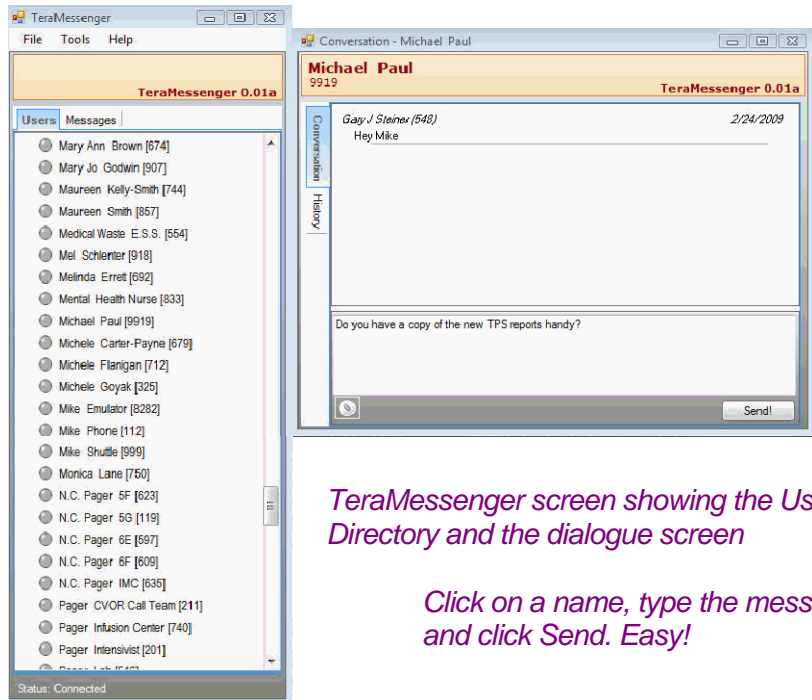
TeraMessenger
File Tools Help
TeraMessenger 0.01a
Users Messages
Mary Ann Brown [674]
Mary Jo Godwin [907]
Maureen Kelly-Smith [744]
Maureen Smith [857]
Medical Waste E.S.S. [554]
Mel Schlenter [918]
Melinda Errett [692]
Mental Health Nurse [833]
Michael Paul [9919]
Michele Carter-Payne [679]
Michele Flanigan [712]
Michele Goyak [325]
Mike Emulator [8282]
Mike Phone [112]
Mike Shuttle [999]
Monica Lane [750]
N.C. Pager 5F [623]
N.C. Pager 5G [119]
N.C. Pager 6E [597]
N.C. Pager 6F [609]
N.C. Pager IMC [635]
Pager CVOR Call Team [211]
Pager Infusion Center [740]
Pager Intensivist [201]
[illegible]
Status: Connected

Conversation - Michael Paul
Michael Paul
9919
TeraMessenger 0.01a
Conversation
History
Gary J Steiner (548) 2/24/2009
Hey Mike
Do you have a copy of the new TPS reports handy?
Send!

TeraMessenger screen showing the Us Directory and the dialogue screen

Click on a name, type the mess and click Send. Easy!